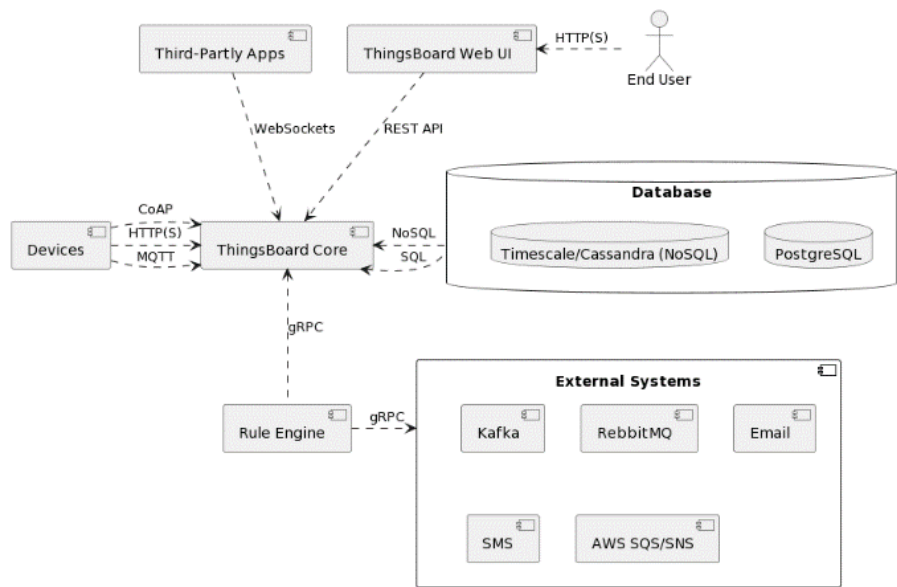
Third-Partly Apps

ThingsBoard Web UI

HTTP(S)

End User

WebSockets

REST API

Database

CoAP

HTTP(S)

MQTT

Devices

ThingsBoard Core

NoSQL

SQL

Timescale/Cassandra (NoSQL)

PostgreSQL

gRPC

External Systems

Rule Engine

gRPC

Kafka

RebbitMQ

Email

SMS

AWS SQS/SNS